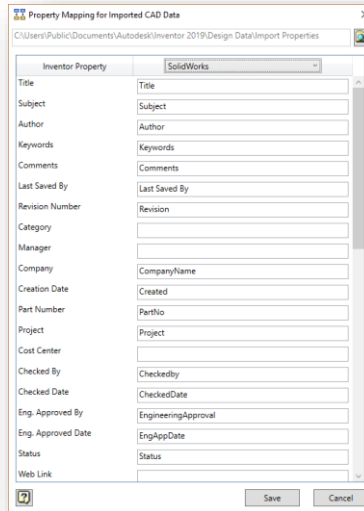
Property Mapping for Imported CAD Data

C:\Users\Public\Documents\Autodesk\Inventor 2019\Design Data\Import Properties

| Inventor Property | SolidWorks |
|---|---|
| Title | Title |
| Subject | Subject |
| Author | Author |
| Keywords | Keywords |
| Comments | Comments |
| Last Saved By | Last Saved By |
| Revision Number | Revision |
| Category | |
| Manager | |
| Company | CompanyName |
| Creation Date | Created |
| Part Number | PartNo |
| Project | Project |
| Cost Center | |
| Checked By | Checkedby |
| Checked Date | CheckedDate |
| Eng. Approved By | EngineeringApproval |
| Eng. Approved Date | EngAppDate |
| Status | Status |
| Web Link | |

?

Save

Cancel